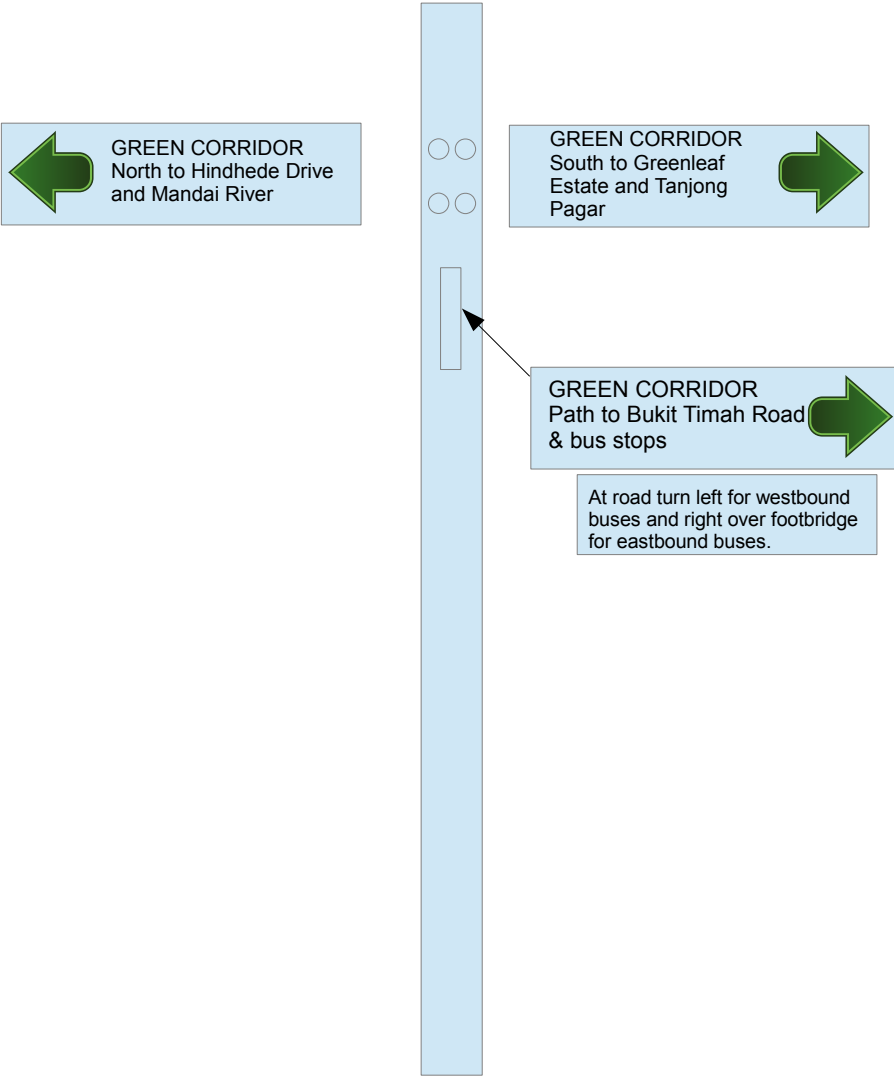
GREEN CORRIDOR
North to Hindhede Drive and Mandai River

GREEN CORRIDOR
South to Greenleaf Estate and Tanjong Pagar

GREEN CORRIDOR
Path to Bukit Timah Road & bus stops

At road turn left for westbound buses and right over footbridge for eastbound buses.